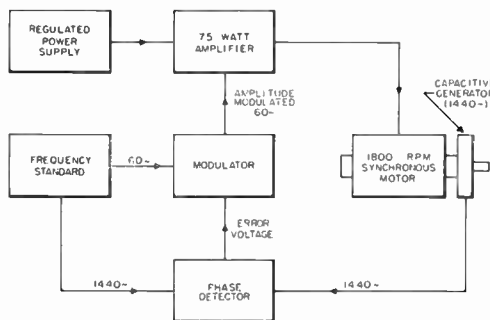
REGULATED POWER SUPPLY

75 WATT AMPLIFIER

AMPLITUDE MODULATED 60~

CAPACITIV GENERATO (1440~)

FREQUENCY STANDARD

60~

MODULATOR

1800 RPM SYNCHRONOUS MOTOR

ERROR VOLTAGE

1440~

PHASE DETECTOR

1440~